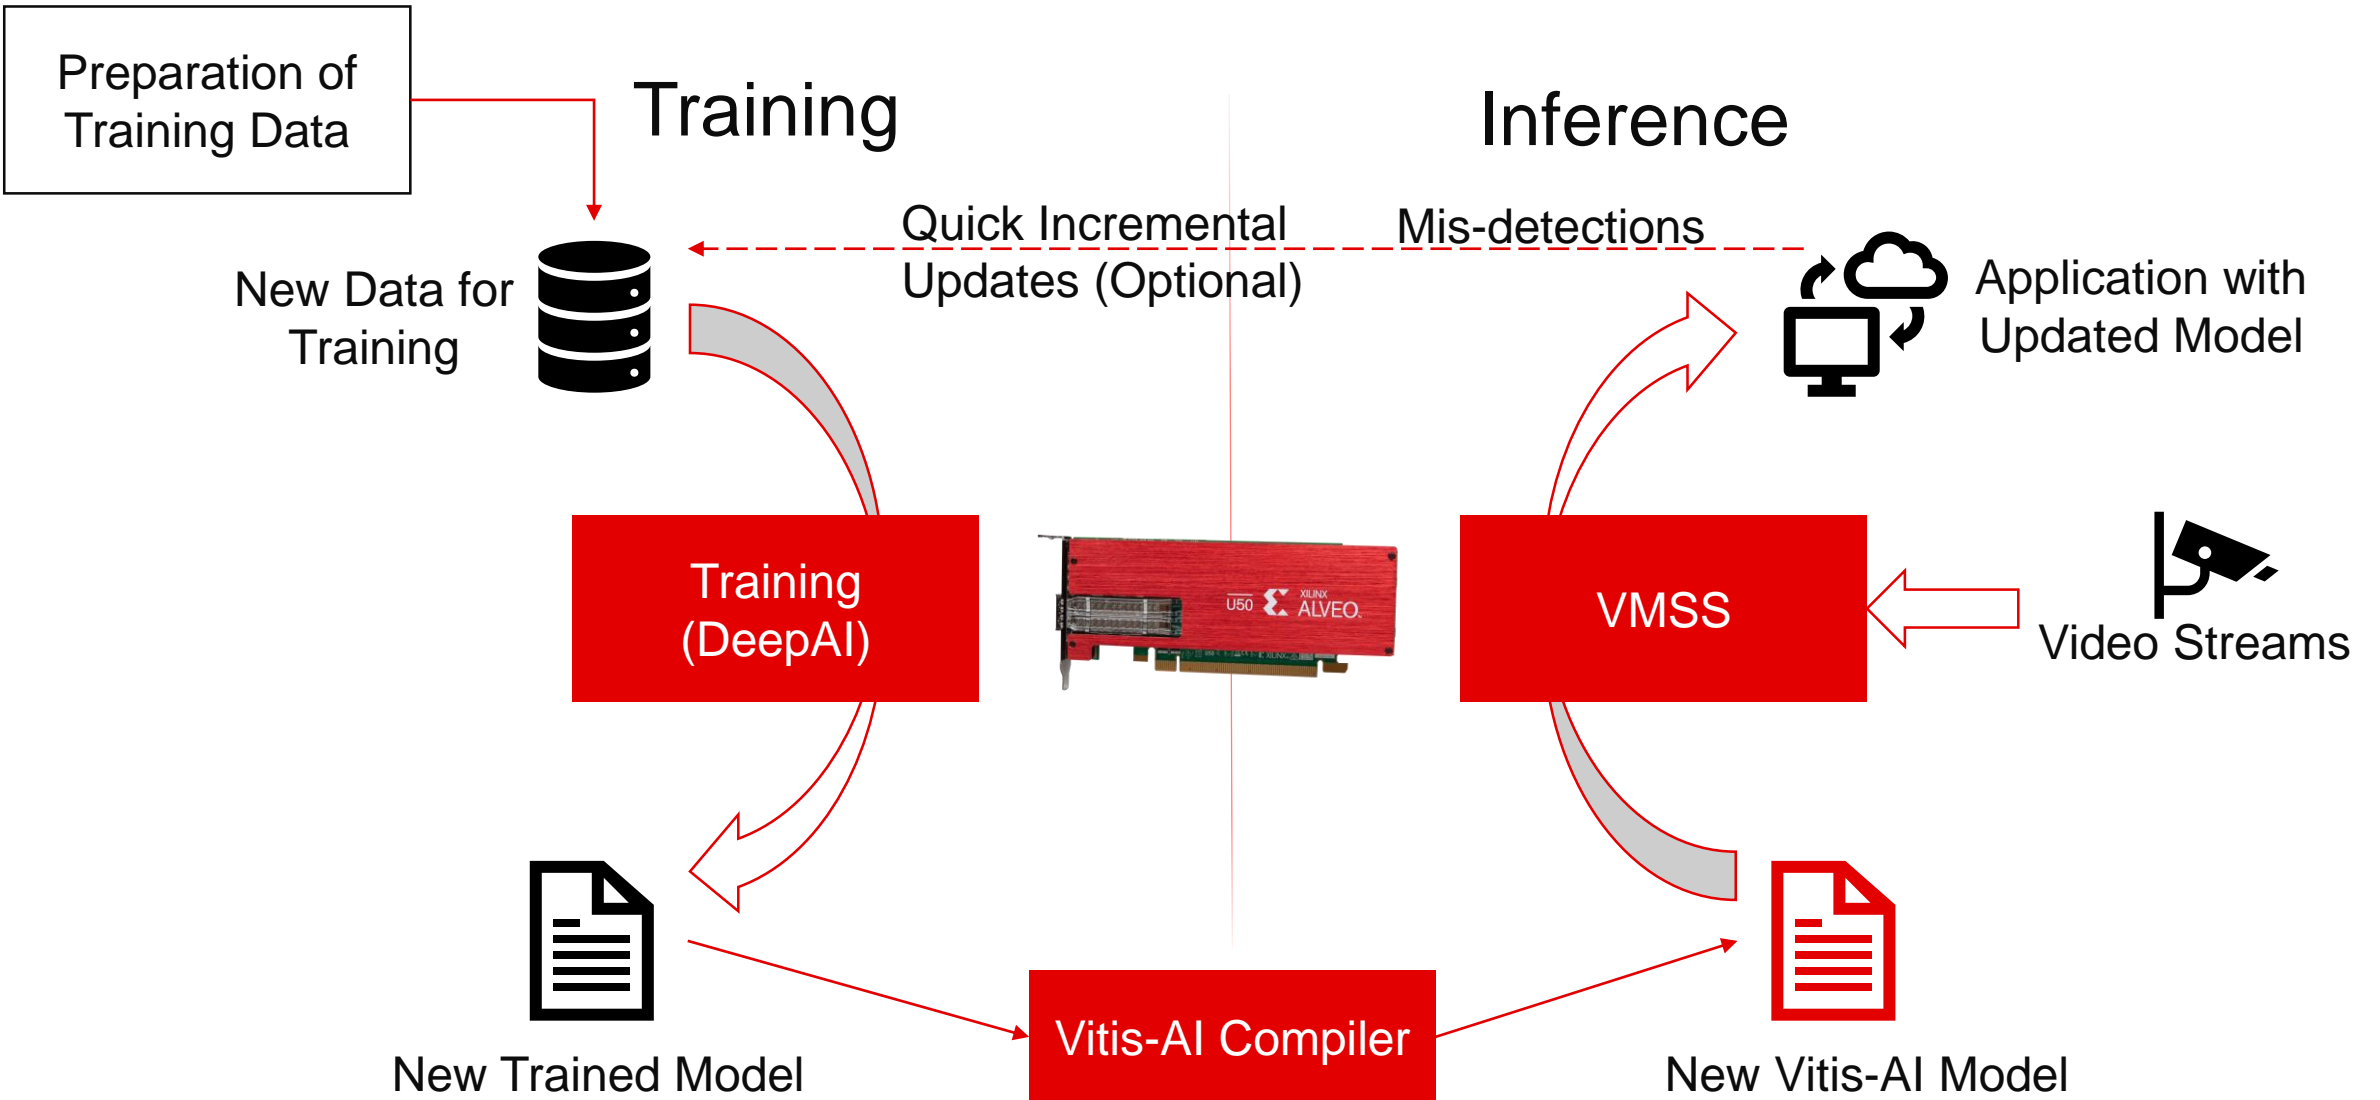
Preparation of Training Data

Training

Inference

Quick Incremental Updates (Optional)

Mis-detections

New Data for Training

Application with Updated Model

Training (DeepAI)

U50 XILINX ALVEO

VMSS

Video Streams

New Trained Model

Vitis-AI Compiler

New Vitis-AI Model